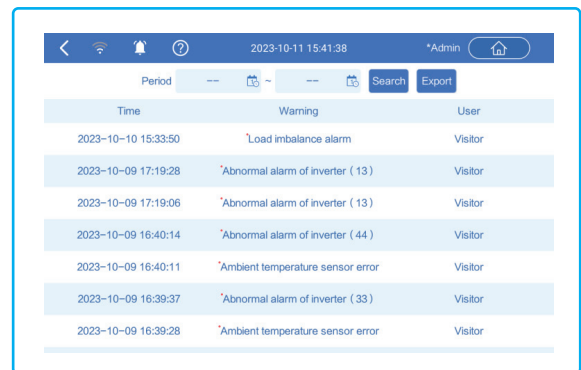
2023-10-11 15:41:38 *Admin

Period -- ~ -- Search Export

| Time | Warning | User |
|---|---|---|
| 2023-10-10 15:33:50 | *Load imbalance alarm | Visitor |
| 2023-10-09 17:19:28 | *Abnormal alarm of inverter ( 13 ) | Visitor |
| 2023-10-09 17:19:06 | *Abnormal alarm of inverter ( 13 ) | Visitor |
| 2023-10-09 16:40:14 | *Abnormal alarm of inverter ( 44 ) | Visitor |
| 2023-10-09 16:40:11 | *Ambient temperature sensor error | Visitor |
| 2023-10-09 16:39:37 | *Abnormal alarm of inverter ( 33 ) | Visitor |
| 2023-10-09 16:39:28 | *Ambient temperature sensor error | Visitor |